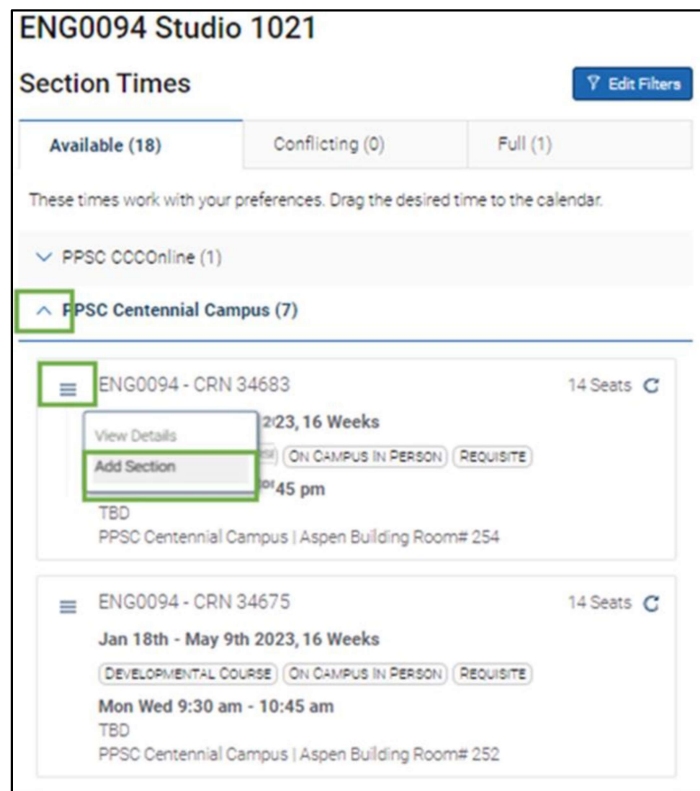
ENG0094 Studio 1021

Section Times

Edit Filters

Available (18)

Conflicting (0)

Full (1)

These times work with your preferences. Drag the desired time to the calendar.

PPSC CCCOnline (1)

PPSC Centennial Campus (7)

ENG0094 - CRN 34683

14 Seats

View Details

Add Section

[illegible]23, 16 Weeks

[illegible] ON CAMPUS IN PERSON REQUISITE

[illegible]45 pm

TBD

PPSC Centennial Campus | Aspen Building Room# 254

ENG0094 - CRN 34675

14 Seats

Jan 18th - May 9th 2023, 16 Weeks

DEVELOPMENTAL COURSE ON CAMPUS IN PERSON REQUISITE

Mon Wed 9:30 am - 10:45 am

TBD

PPSC Centennial Campus | Aspen Building Room# 252